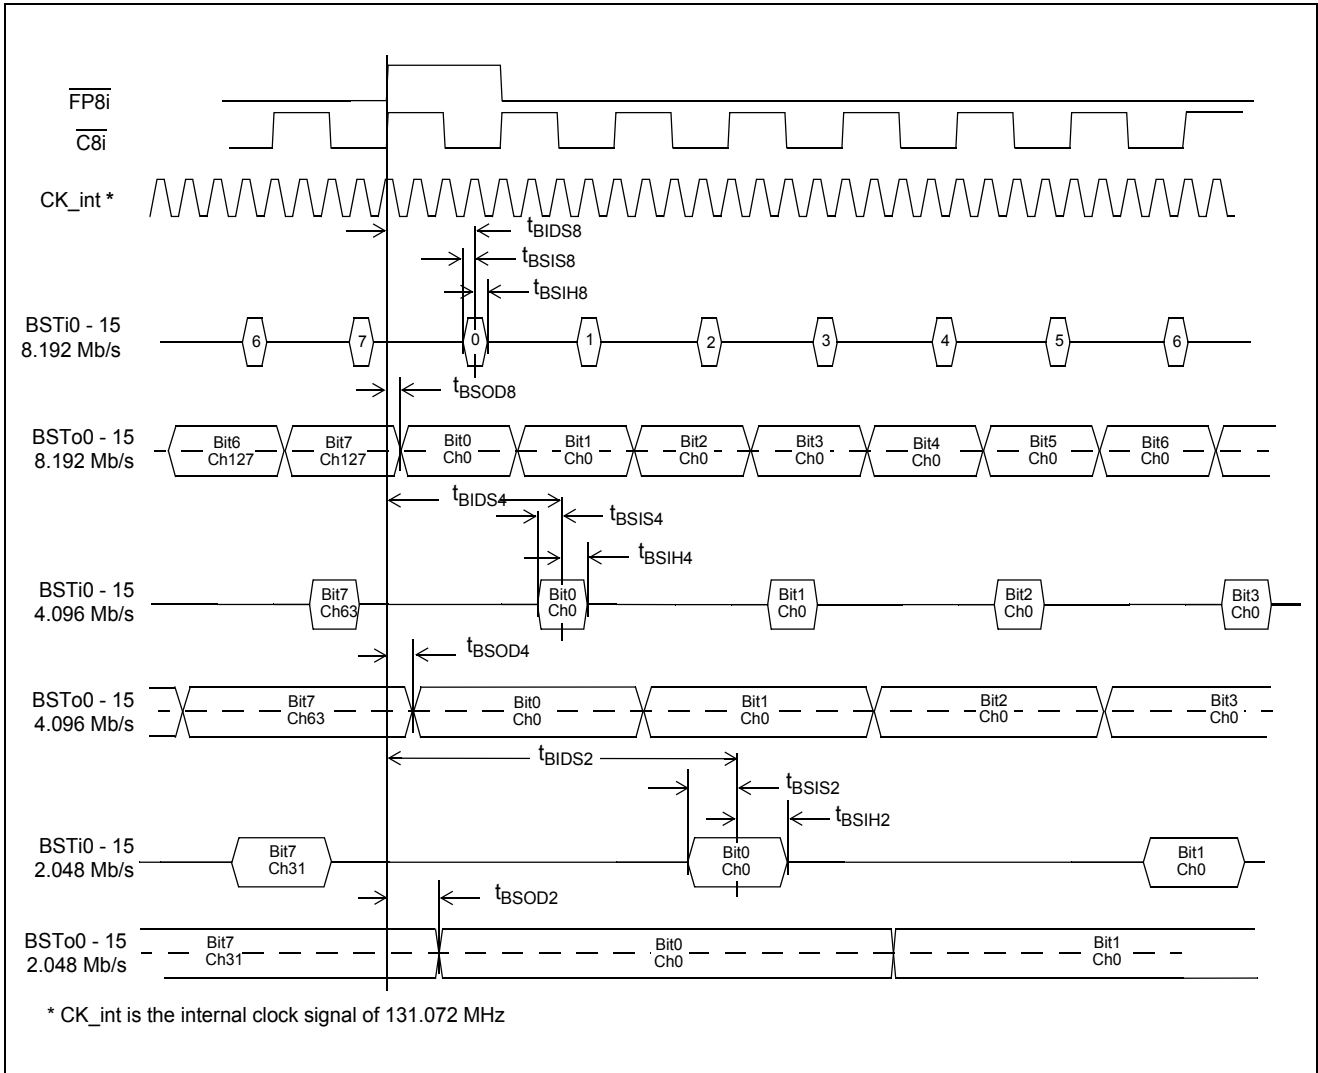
$\overline{\text{FP8i}}$

$\overline{\text{C8i}}$

CK_int *

$t_{BIDS8}$

$t_{BSIS8}$

$t_{BSIH8}$

BSTi0 - 15
8.192 Mb/s

6 7 0 1 2 3 4 5 6

$t_{BSOD8}$

BSTo0 - 15
8.192 Mb/s

Bit6 Ch127
Bit7 Ch127
Bit0 Ch0
Bit1 Ch0
Bit2 Ch0
Bit3 Ch0
Bit4 Ch0
Bit5 Ch0
Bit6 Ch0

$t_{BIDS4}$

$t_{BSIS4}$

$t_{BSIH4}$

BSTi0 - 15
4.096 Mb/s

Bit7 Ch63
Bit0 Ch0
Bit1 Ch0
Bit2 Ch0
Bit3 Ch0

$t_{BSOD4}$

BSTo0 - 15
4.096 Mb/s

Bit7 Ch63
Bit0 Ch0
Bit1 Ch0
Bit2 Ch0
Bit3 Ch0

$t_{BIDS2}$

$t_{BSIS2}$

$t_{BSIH2}$

BSTi0 - 15
2.048 Mb/s

Bit7 Ch31
Bit0 Ch0
Bit1 Ch0

$t_{BSOD2}$

BSTo0 - 15
2.048 Mb/s

Bit7 Ch31
Bit0 Ch0
Bit1 Ch0

* CK_int is the internal clock signal of 131.072 MHz